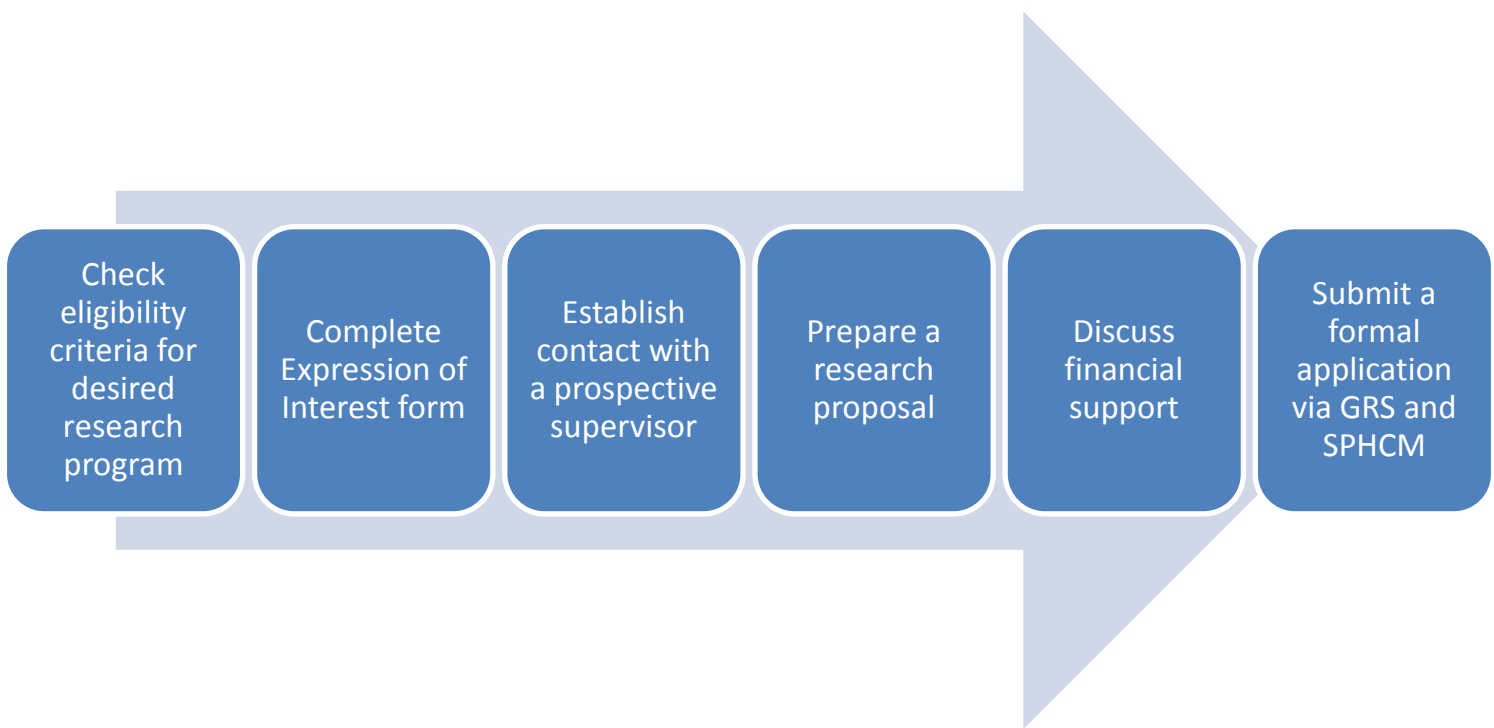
Check eligibility criteria for desired research program

Complete Expression of Interest form

Establish contact with a prospective supervisor

Prepare a research proposal

Discuss financial support

Submit a formal application via GRS and SPHCM